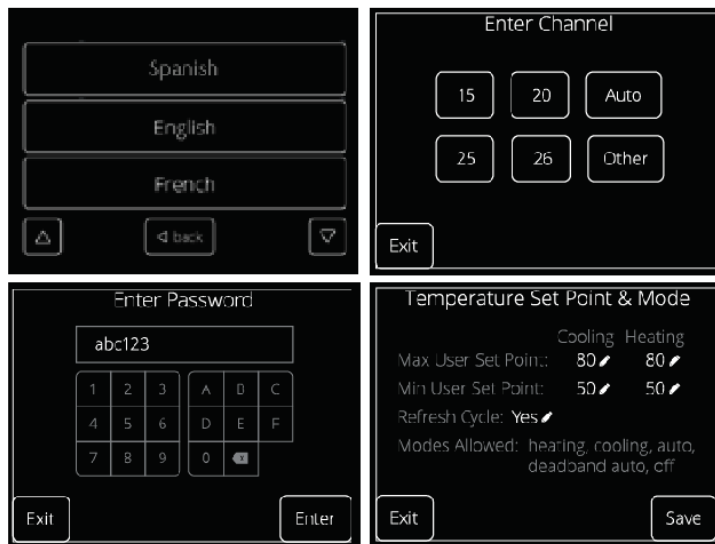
Spanish

English

French

back

Enter Channel

15 20 Auto

25 26 Other

Exit

Enter Password

abc123

| 1 | 2 | 3 | A | B | C |
|---|---|---|---|---|---|
| 4 | 5 | 6 | D | E | F |
| 7 | 8 | 9 | 0 | | |

Exit

Enter

Temperature Set Point & Mode

| | Cooling | Heating |
|---|---|---|
| Max User Set Point: | 80 | 80 |
| Min User Set Point: | 50 | 50 |

Refresh Cycle: Yes

Modes Allowed: heating, cooling, auto, deadband auto, off

Exit

Save